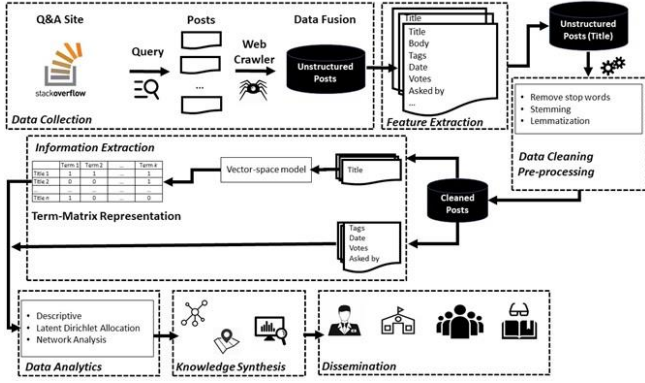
Q&A Site

stackoverflow

Query

Posts

...

Web Crawler

Data Fusion

Unstructured Posts

Data Collection

Title

Title
Body
Tags
Date
Votes
Asked by
...

Feature Extraction

Unstructured Posts (Title)

- Remove stop words
- Stemming
- Lemmatization

Data Cleaning
Pre-processing

Information Extraction

| | Term 1 | Term 2 | ... | Term k |
|---|---|---|---|---|
| Title 1 | 1 | 1 | ... | 1 |
| Title 2 | 0 | 0 | ... | 1 |
| ... | ... | ... | ... | ... |
| Title n | 1 | 0 | ... | 0 |

Term-Matrix Representation

Vector-space model

Title

Cleaned Posts

Tags
Date
Votes
Asked by

- Descriptive
- Latent Dirichlet Allocation
- Network Analysis

Data Analytics

Knowledge Synthesis

Dissemination